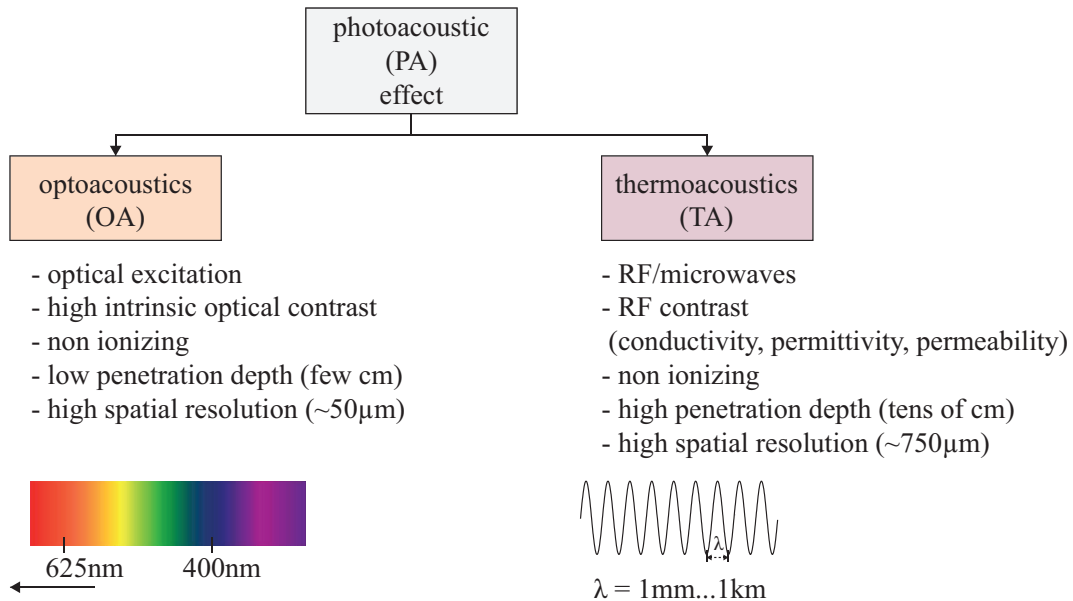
photoacoustic
(PA)
effect

optoacoustics
(OA)

- optical excitation
- high intrinsic optical contrast
- non ionizing
- low penetration depth (few cm)
- high spatial resolution (~50μm)

625nm 400nm

thermoacoustics
(TA)

- RF/microwaves
- RF contrast
(conductivity, permittivity, permeability)
- non ionizing
- high penetration depth (tens of cm)
- high spatial resolution (~750μm)

λ

λ = 1mm...1km